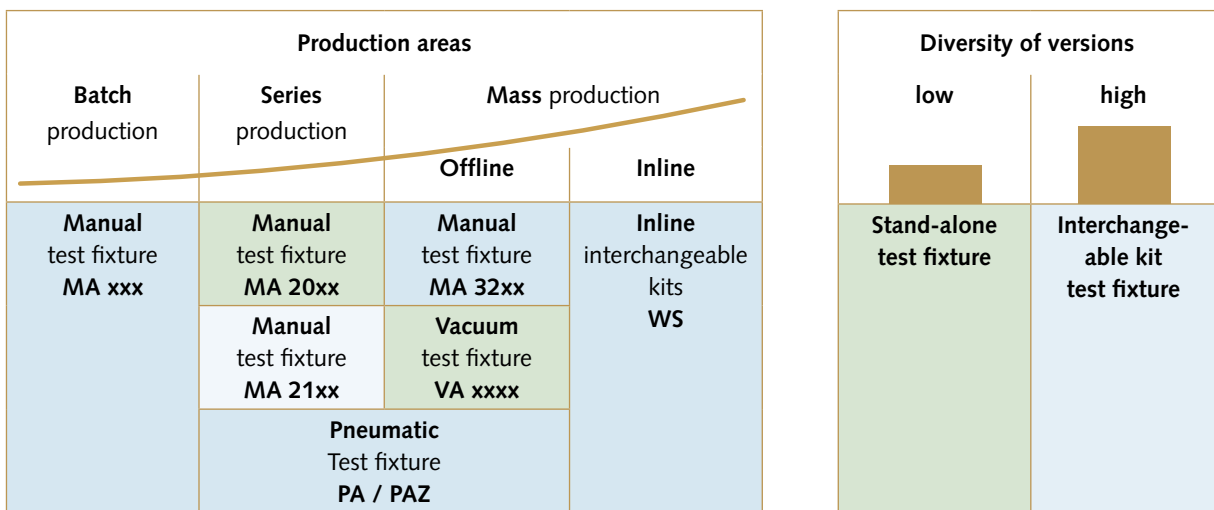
| Production areas | | | |
|---|---|---|---|
| **Batch** production | **Series** production | **Mass** production | |
| | | **Offline** | **Inline** |
| **Manual** test fixture **MA xxx** | **Manual** test fixture **MA 20xx** | **Manual** test fixture **MA 32xx** | **Inline** interchangeable kits **WS** |
| | **Manual** test fixture **MA 21xx** | **Vacuum** test fixture **VA xxxx** | |
| | **Pneumatic** Test fixture **PA / PAZ** | | |

| Diversity of versions | |
|---|---|
| **low** | **high** |
| **Stand-alone test fixture** | **Interchangeable kit test fixture** |